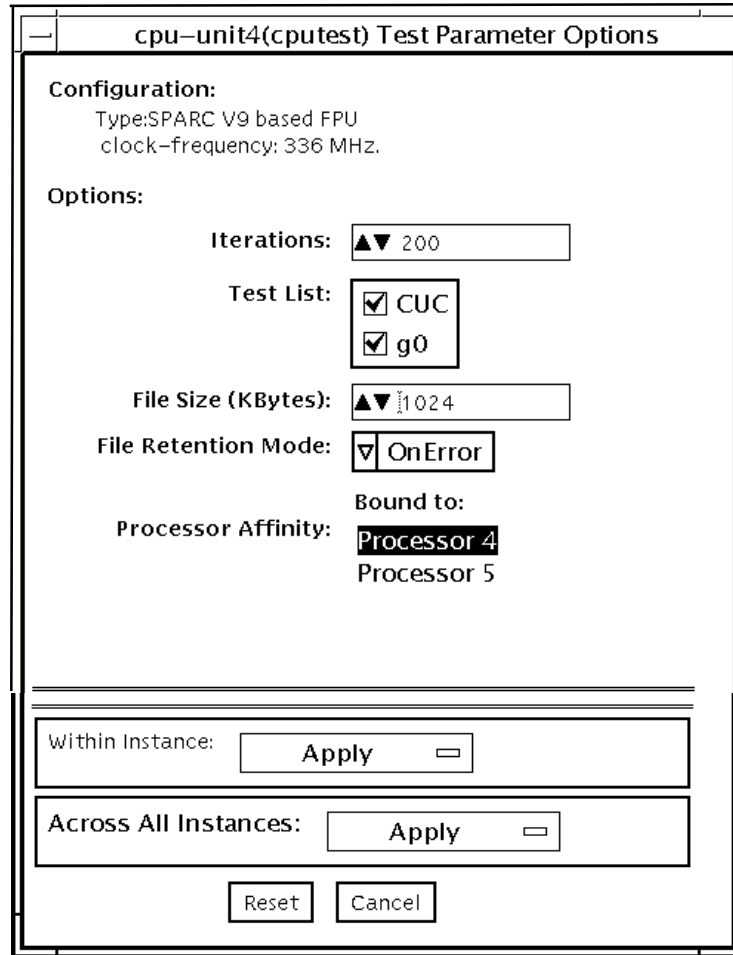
cpu–unit4(cputest) Test Parameter Options

Configuration:
Type:SPARC V9 based FPU
clock–frequency: 336 MHz.

Options:

Iterations: 200

Test List: CUC g0

File Size (KBytes): 1024

File Retention Mode: OnError

Bound to:

Processor Affinity: Processor 4 Processor 5

Within Instance: Apply

Across All Instances: Apply

Reset Cancel